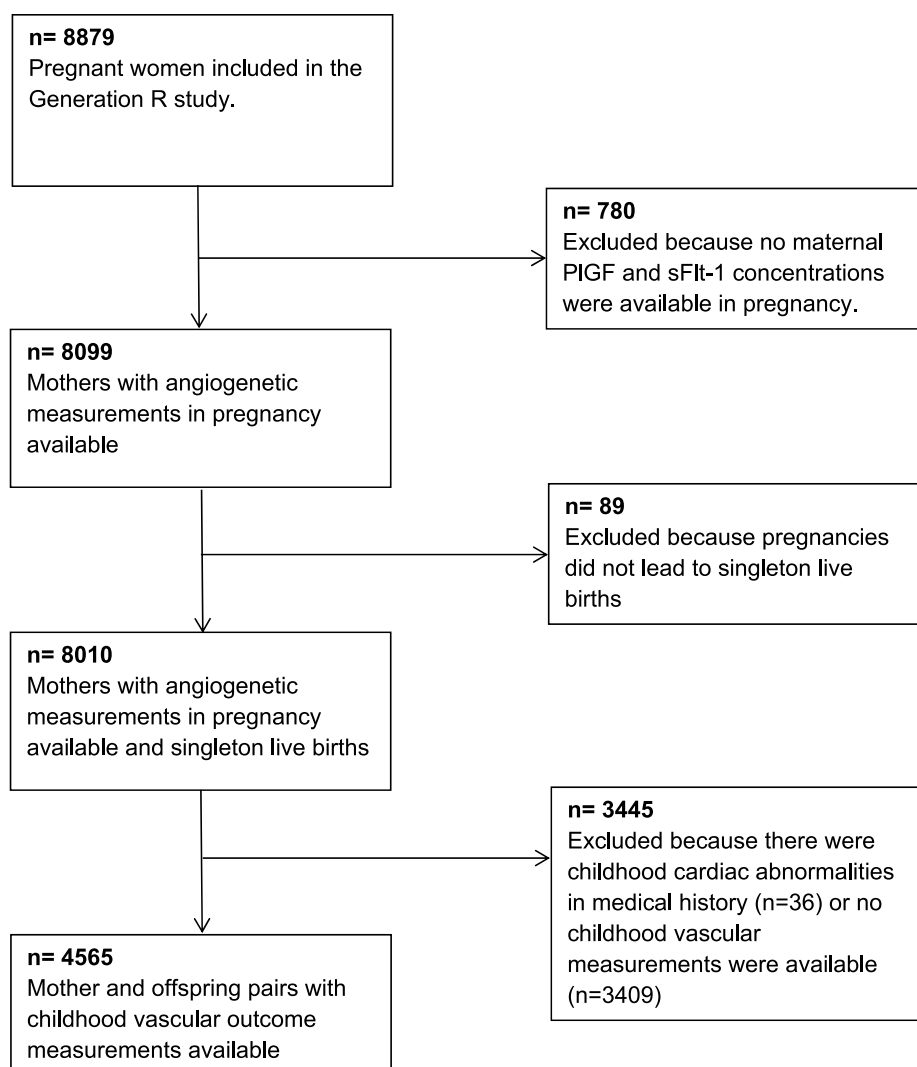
n= 8879
Pregnant women included in the Generation R study.

n= 780
Excluded because no maternal PlGF and sFlt-1 concentrations were available in pregnancy.

n= 8099
Mothers with angiogenetic measurements in pregnancy available

n= 89
Excluded because pregnancies did not lead to singleton live births

n= 8010
Mothers with angiogenetic measurements in pregnancy available and singleton live births

n= 3445
Excluded because there were childhood cardiac abnormalities in medical history (n=36) or no childhood vascular measurements were available (n=3409)

n= 4565
Mother and offspring pairs with childhood vascular outcome measurements available